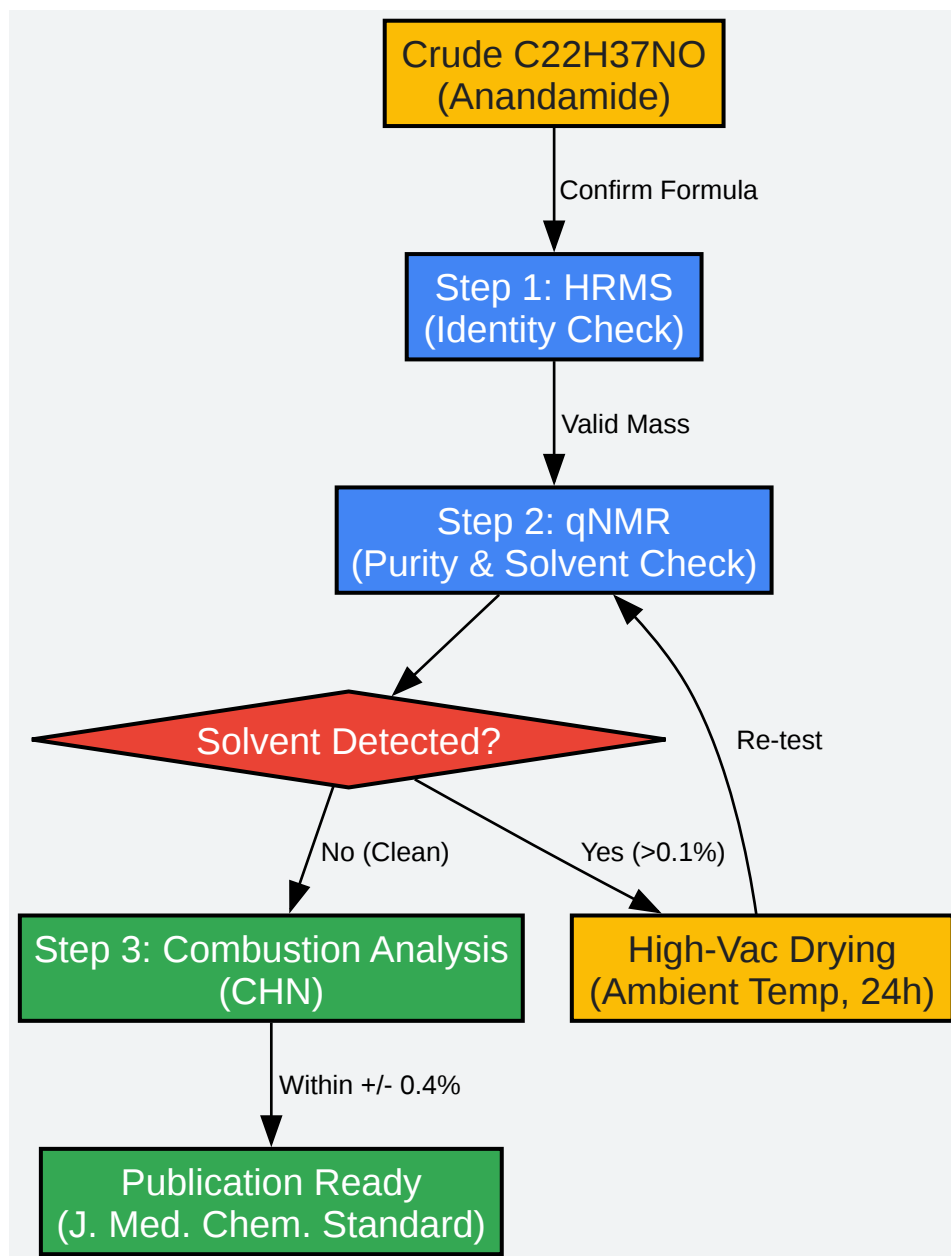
Crude C22H37NO
(Anandamide)

Confirm Formula

Step 1: HRMS
(Identity Check)

Valid Mass

Step 2: qNMR
(Purity & Solvent Check)

Solvent Detected?

Re-test

No (Clean)

Yes (>0.1%)

Step 3: Combustion Analysis
(CHN)

High-Vac Drying
(Ambient Temp, 24h)

Within +/- 0.4%

Publication Ready
(J. Med. Chem. Standard)